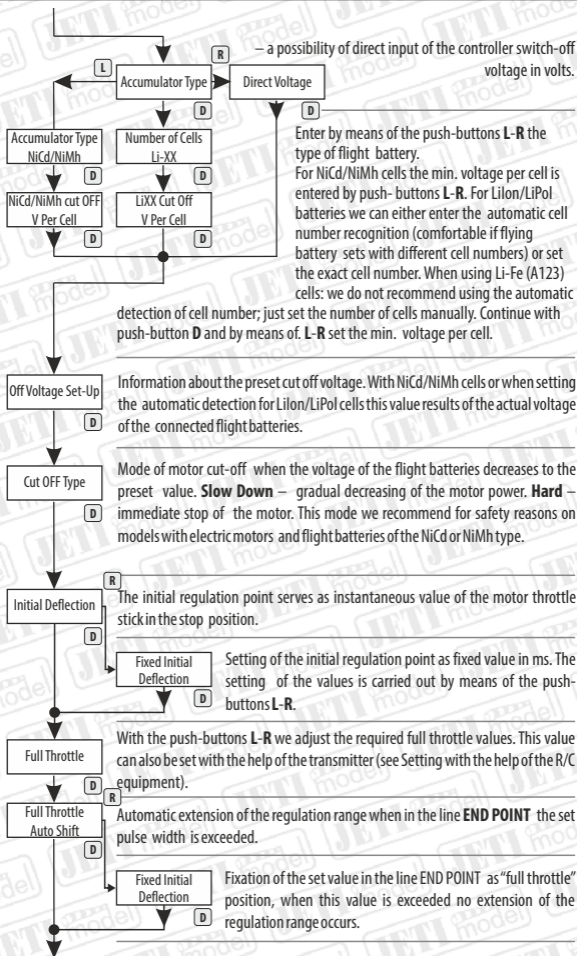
– a possibility of direct input of the controller switch-off voltage in volts.

L

Accumulator Type

R

Direct Voltage

D

D

Accumulator Type NiCd/NiMh

D

Number of Cells Li-XX

D

NiCd/NiMh cut OFF V Per Cell

D

LiXX Cut Off V Per Cell

D

Enter by means of the push-buttons **L**-**R** the type of flight battery.
For NiCd/NiMh cells the min. voltage per cell is entered by push- buttons **L**-**R**. For LiIon/LiPol batteries we can either enter the automatic cell number recognition (comfortable if flying battery sets with different cell numbers) or set the exact cell number. When using Li-Fe (A123) cells: we do not recommend using the automatic detection of cell number; just set the number of cells manually. Continue with push-button **D** and by means of. **L**-**R** set the min. voltage per cell.

Off Voltage Set-Up

D

Information about the preset cut off voltage. With NiCd/NiMh cells or when setting the automatic detection for LiIon/LiPol cells this value results of the actual voltage of the connected flight batteries.

Cut OFF Type

D

Mode of motor cut-off when the voltage of the flight batteries decreases to the preset value. **Slow Down** – gradual decreasing of the motor power. **Hard** – immediate stop of the motor. This mode we recommend for safety reasons on models with electric motors and flight batteries of the NiCd or NiMh type.

R

Initial Deflection

D

The initial regulation point serves as instantaneous value of the motor throttle stick in the stop position.

Fixed Initial Deflection

D

Setting of the initial regulation point as fixed value in ms. The setting of the values is carried out by means of the push-buttons **L**-**R**.

Full Throttle

D

With the push-buttons **L**-**R** we adjust the required full throttle values. This value can also be set with the help of the transmitter (see Setting with the help of the R/C equipment).

R

Full Throttle Auto Shift

D

Automatic extension of the regulation range when in the line **END POINT** the set pulse width is exceeded.

Fixed Initial Deflection

D

Fixation of the set value in the line END POINT as "full throttle" position, when this value is exceeded no extension of the regulation range occurs.